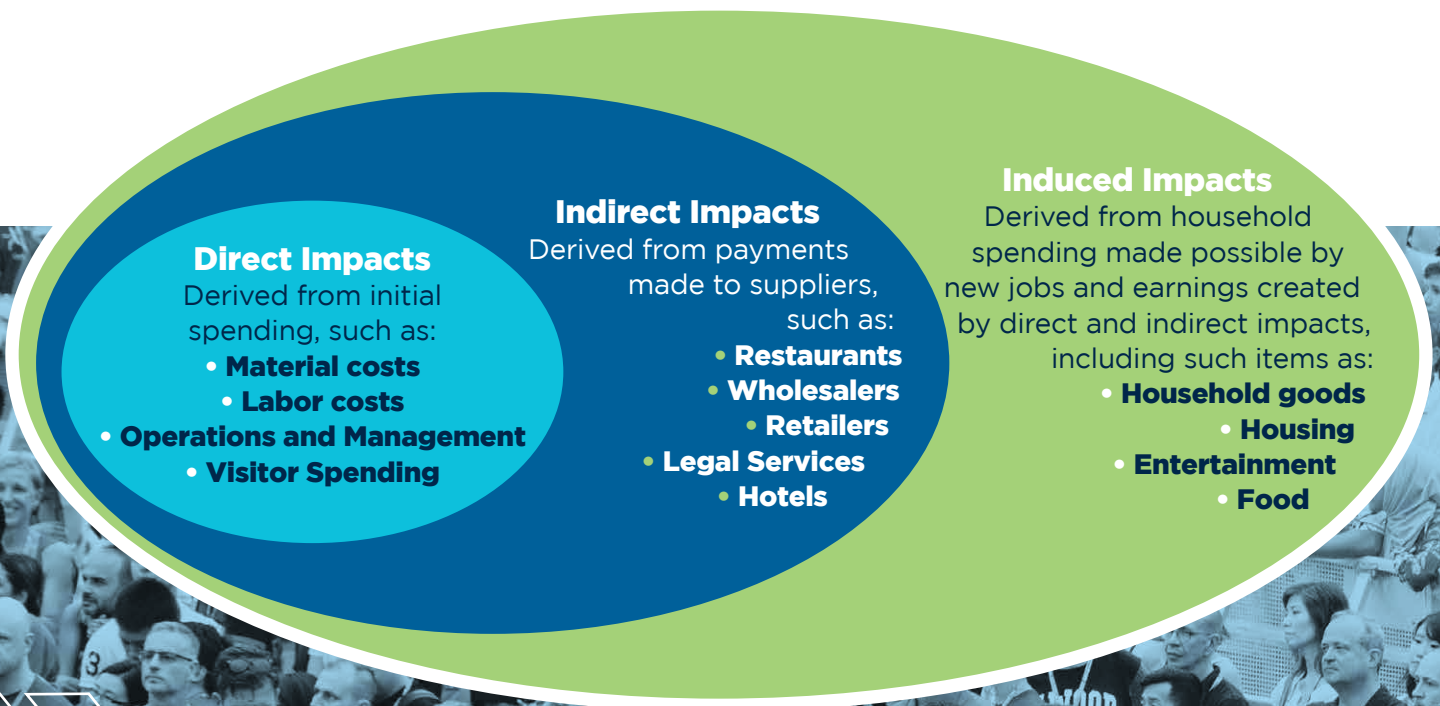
Direct Impacts
Derived from initial spending, such as:
• Material costs
• Labor costs
• Operations and Management
• Visitor Spending

Indirect Impacts
Derived from payments made to suppliers, such as:
• Restaurants
• Wholesalers
• Retailers
• Legal Services
• Hotels

Induced Impacts
Derived from household spending made possible by new jobs and earnings created by direct and indirect impacts, including such items as:
• Household goods
• Housing
• Entertainment
• Food